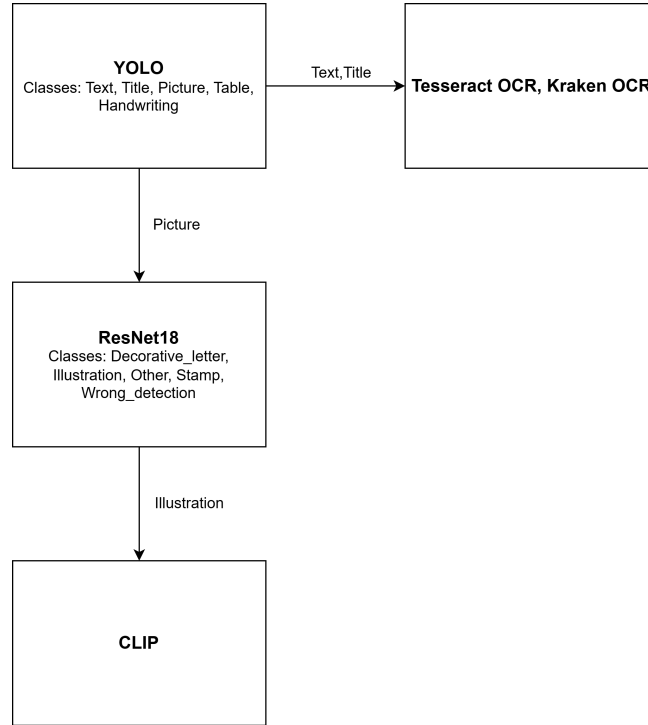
YOLO
Classes: Text, Title, Picture, Table, Handwriting

Text,Title

Tesseract OCR, Kraken OCR

Picture

ResNet18
Classes: Decorative_letter, Illustration, Other, Stamp, Wrong_detection

Illustration

CLIP